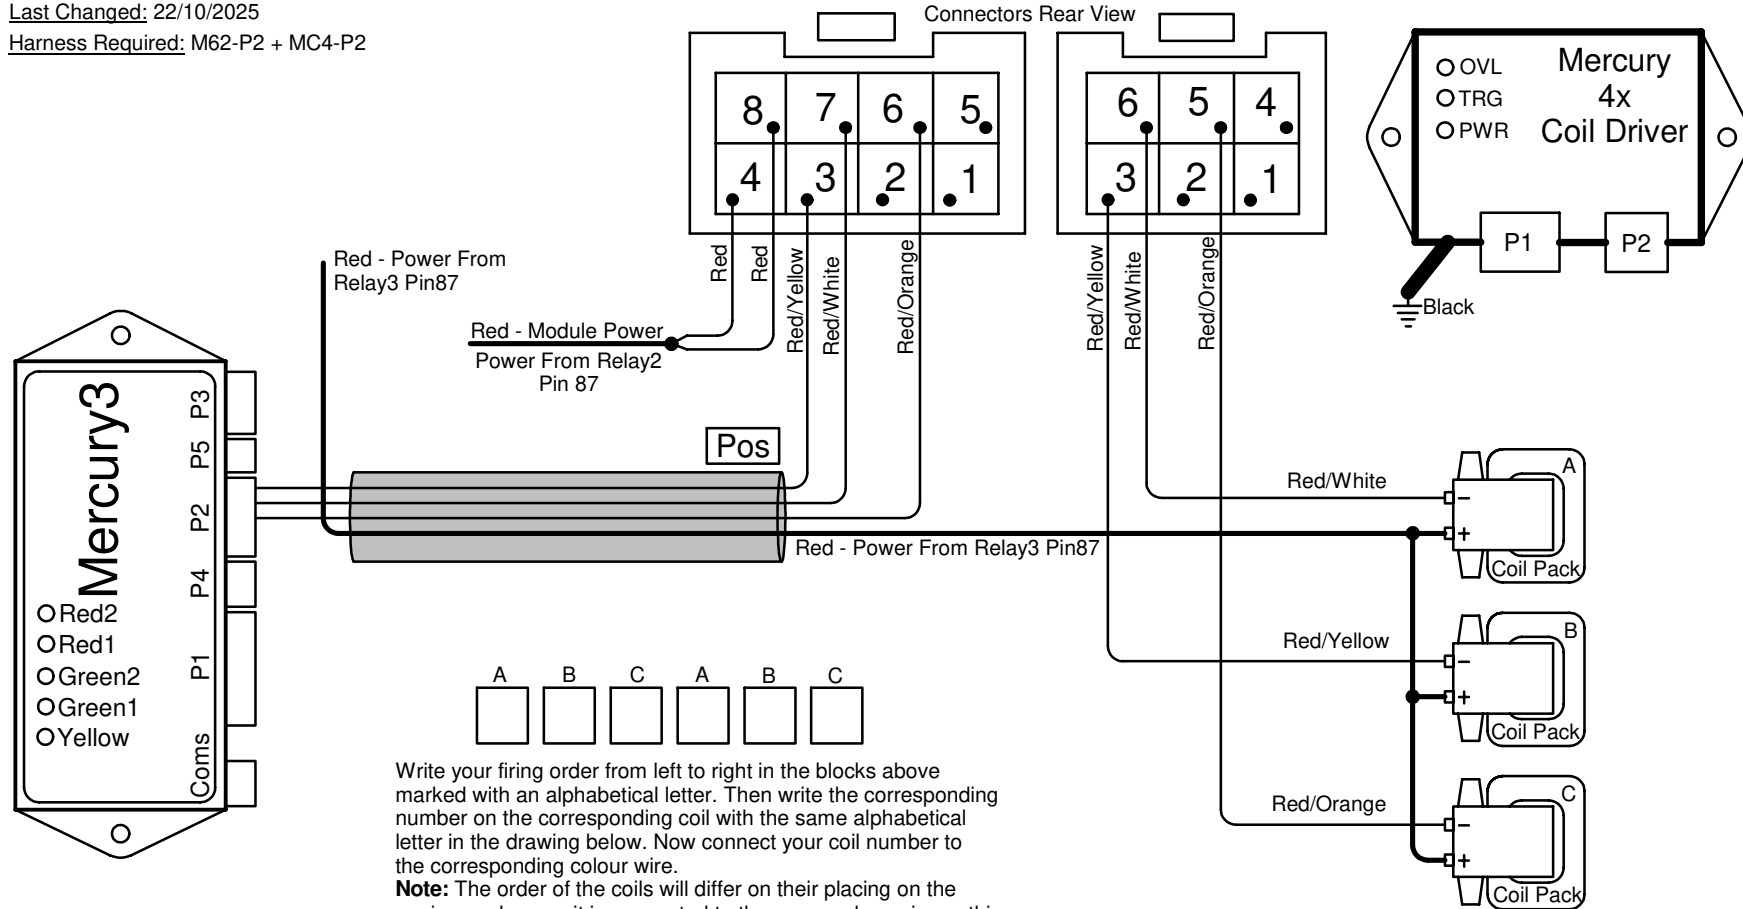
Last Changed: 22/10/2025
Harness Required: M62-P2 + MC4-P2

Connectors Rear View

| 8 | 7 | 6 | 5 |
|---|---|---|---|
| 4 | 3 | 2 | 1 |

| 6 | 5 | 4 |
|---|---|---|
| 3 | 2 | 1 |

Mercury
4x
Coil Driver

OVL
TRG
PWR

P1
P2

Black

Red - Power From Relay3 Pin87

Red
Red
Red/Yellow
Red/White
Red/Orange

Red/Yellow
Red/White
Red/Orange

Red - Module Power
Power From Relay2 Pin 87

Mercury3
P3
P5
P2
P4
P1
Coms

Red2
Red1
Green2
Green1
Yellow

Pos

Red/White
Red - Power From Relay3 Pin87
A
Coil Pack

Red/Yellow
B
Coil Pack

Red/Orange
C
Coil Pack

A B C A B C

Write your firing order from left to right in the blocks above marked with an alphabetical letter. Then write the corresponding number on the corresponding coil with the same alphabetical letter in the drawing below. Now connect your coil number to the corresponding colour wire.
Note: The order of the coils will differ on their placing on the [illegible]